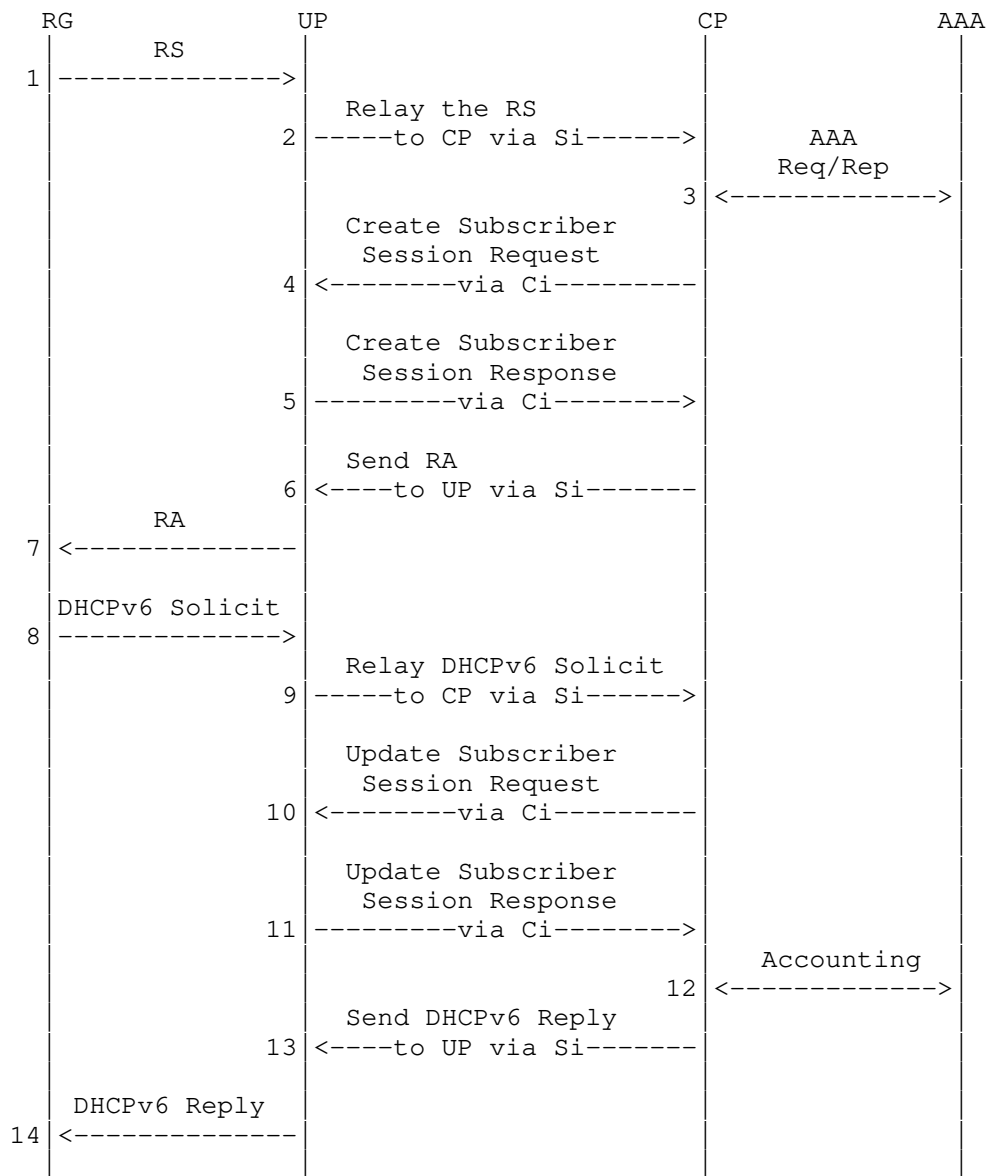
RG UP CP AAA

RS
1 -------------->

Relay the RS
2 -----to CP via Si------>

AAA
Req/Rep
3 <------------->

Create Subscriber
Session Request
4 <--------via Ci---------

Create Subscriber
Session Response
5 ---------via Ci-------->

Send RA
6 <----to UP via Si-------

RA
7 <--------------

DHCPv6 Solicit
8 -------------->

Relay DHCPv6 Solicit
9 -----to CP via Si------>

Update Subscriber
Session Request
10 <--------via Ci---------

Update Subscriber
Session Response
11 ---------via Ci-------->

Accounting
12 <------------->

Send DHCPv6 Reply
13 <----to UP via Si-------

DHCPv6 Reply
14 <--------------